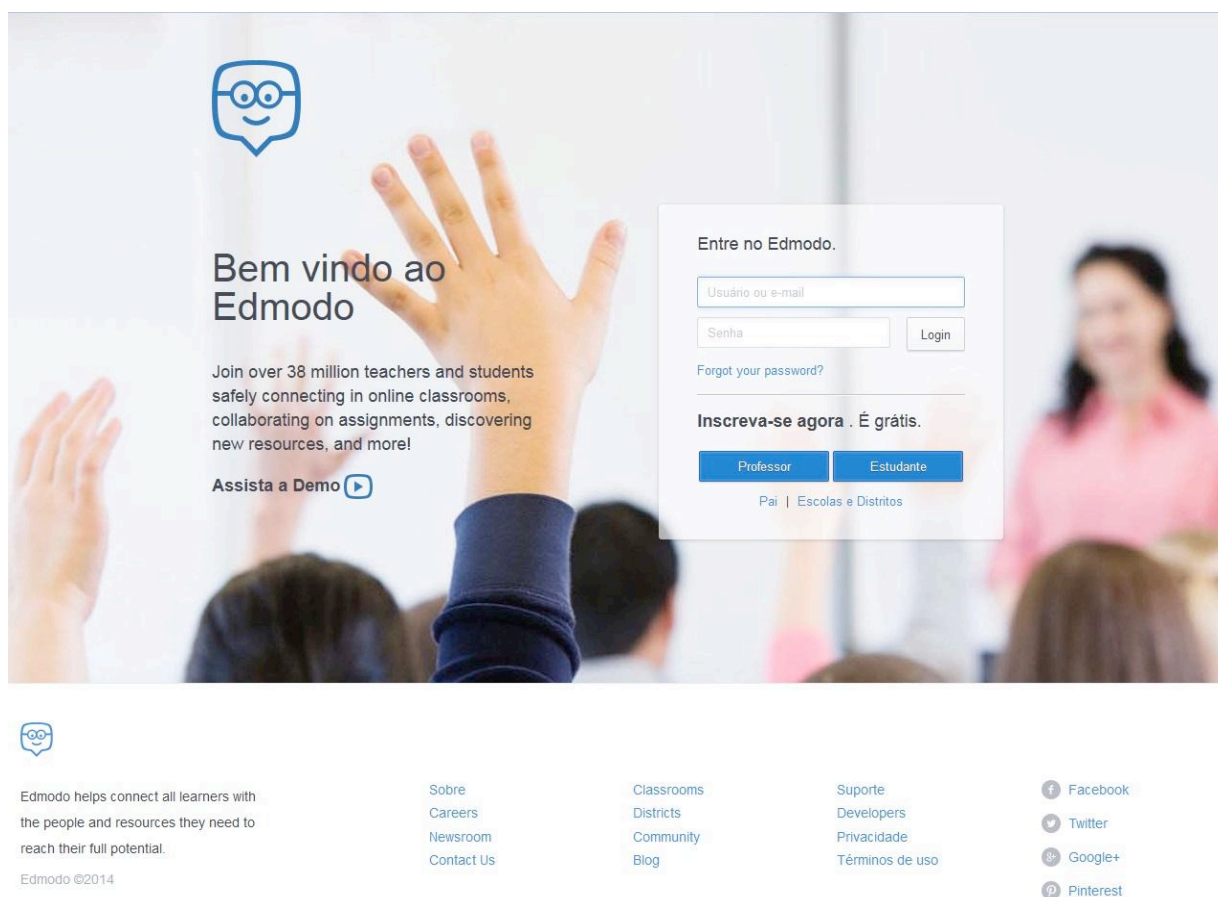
Bem vindo ao Edmodo

Join over 38 million teachers and students safely connecting in online classrooms, collaborating on assignments, discovering new resources, and more!

Assista a Demo

Entre no Edmodo.

Usuário ou e-mail

Senha

Login

Forgot your password?

Inscreva-se agora . É grátis.

Professor

Estudante

Pai | Escolas e Distritos

Edmodo helps connect all learners with the people and resources they need to reach their full potential.

Edmodo ©2014

Sobre
Careers
Newsroom
Contact Us

Classrooms
Districts
Community
Blog

Suporte
Developers
Privacidade
Términos de uso

Facebook
Twitter
Google+
Pinterest